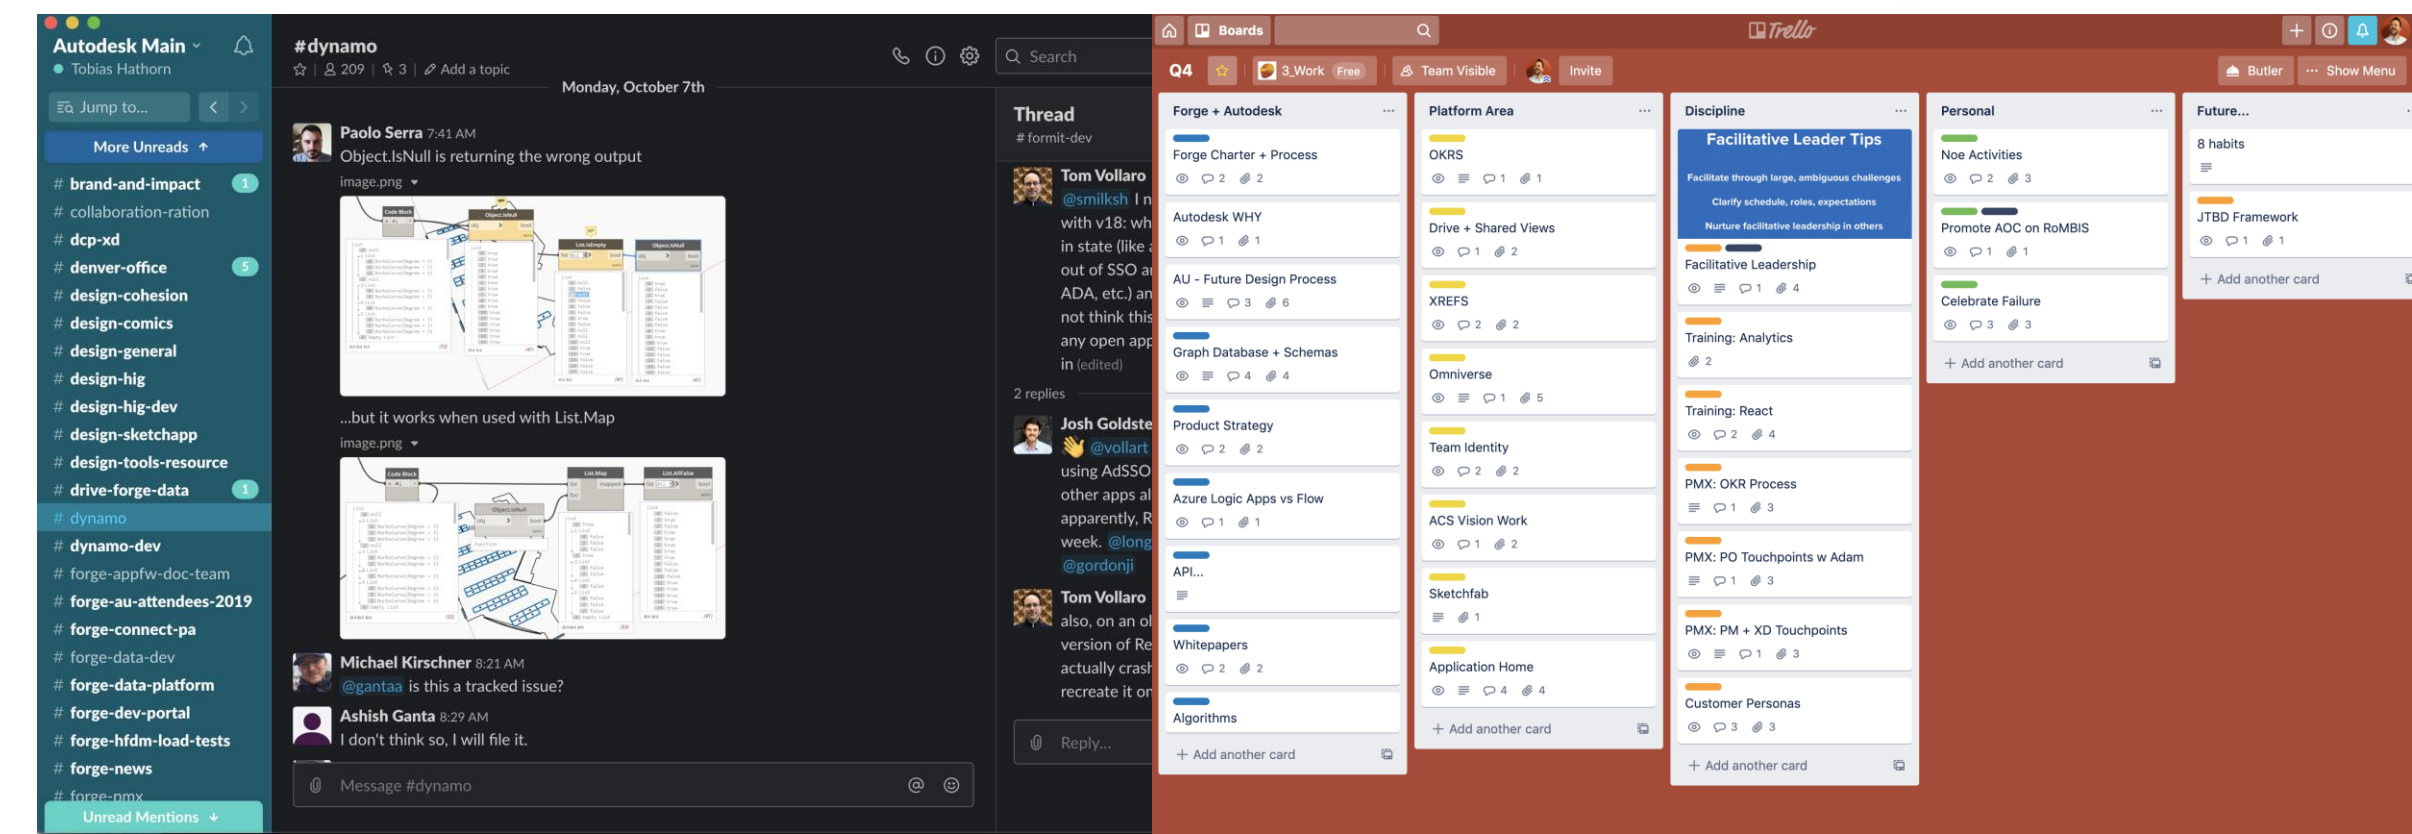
Autodesk Main
Tobias Hathorn

Jump to...

More Unreads

# brand-and-impact 1
# collaboration-ration
# dcp-xd
# denver-office 5
# design-cohesion
# design-comics
# design-general
# design-hig
# design-hig-dev
# design-sketchapp
# design-tools-resource
# drive-forge-data 1
# dynamo
# dynamo-dev
# forge-appfw-doc-team
# forge-au-attendees-2019
# forge-connect-pa
# forge-data-dev
# forge-data-platform
# forge-dev-portal
# forge-hfdm-load-tests
# forge-news
# forge-pmx

Unread Mentions

#dynamo
209 | 3 | Add a topic

Search

Monday, October 7th

Paolo Serra 7:41 AM
Object.IsNull is returning the wrong output
image.png

...but it works when used with List.Map
image.png

Michael Kirschner 8:21 AM
@gantaa is this a tracked issue?

Ashish Ganta 8:29 AM
I don't think so, I will file it.

Message #dynamo

Thread
# formit-dev

Tom Vollaro
@smilksh I n
with v18: wh
in state (like
out of SSO a
ADA, etc.) an
not think this
any open app
in (edited)

2 replies

Josh Goldste
@vollart
using AdSSO
other apps al
apparently, R
week. @long
@gordonji

Tom Vollaro
also, on an ol
version of Re
actually crash
recreate it or

Reply...

Boards
Trello
Q4 | 3_Work Free | Team Visible | Invite | Butler | Show Menu

Forge + Autodesk
Forge Charter + Process 2 2
Autodesk WHY 1 1
AU - Future Design Process 3 6
Graph Database + Schemas 4 4
Product Strategy 2 2
Azure Logic Apps vs Flow 1 1
API...
Whitepapers 2 2
Algorithms
+ Add another card

Platform Area
OKRS 1 1
Drive + Shared Views 1 2
XREFS 2 2
Omniverse 1 5
Team Identity 2 2
ACS Vision Work 1 2
Sketchfab 1
Application Home 4 4
+ Add another card

Discipline
Facilitative Leader Tips
Facilitate through large, ambiguous challenges
Clarify schedule, roles, expectations
Nurture facilitative leadership in others
Facilitative Leadership 1 4
Training: Analytics 2
Training: React 2 4
PMX: OKR Process 1 3
PMX: PO Touchpoints w Adam 1 3
PMX: PM + XD Touchpoints 1 3
Customer Personas 3 3
+ Add another card

Personal
Noe Activities 2 3
Promote AOC on RoMBIS 1 1
Celebrate Failure 3 3
+ Add another card

Future...
8 habits
JTBD Framework 1 1
+ Add another card